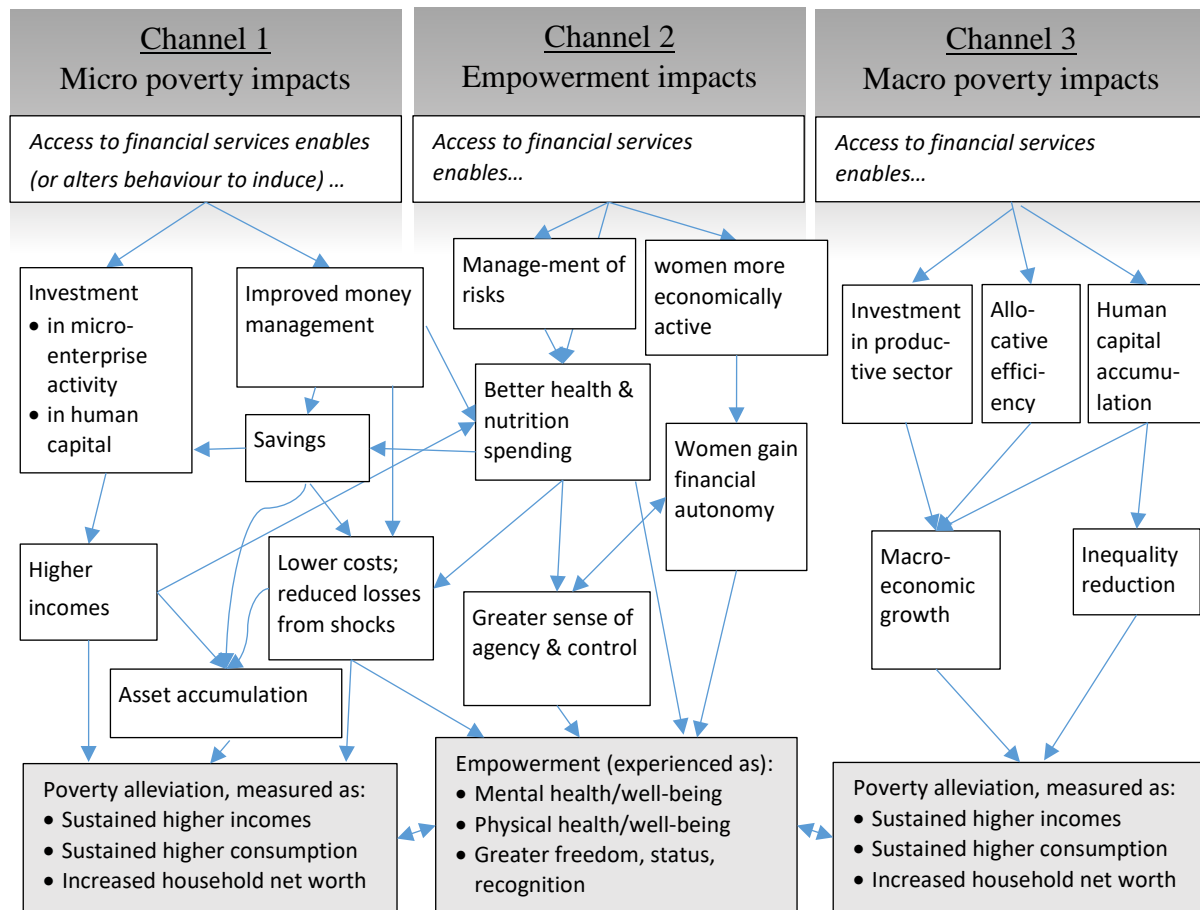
Channel 1
Micro poverty impacts

Access to financial services enables (or alters behaviour to induce) …

Investment
• in micro-enterprise activity
• in human capital

Improved money management

Savings

Higher incomes

Lower costs; reduced losses from shocks

Asset accumulation

Poverty alleviation, measured as:
• Sustained higher incomes
• Sustained higher consumption
• Increased household net worth

Channel 2
Empowerment impacts

Access to financial services enables…

Manage-ment of risks

women more economically active

Better health & nutrition spending

Women gain financial autonomy

Greater sense of agency & control

Empowerment (experienced as):
• Mental health/well-being
• Physical health/well-being
• Greater freedom, status, recognition

Channel 3
Macro poverty impacts

Access to financial services enables…

Investment in productive sector

Allocative efficiency

Human capital accumulation

Macro-economic growth

Inequality reduction

Poverty alleviation, measured as:
• Sustained higher incomes
• Sustained higher consumption
• Increased household net worth